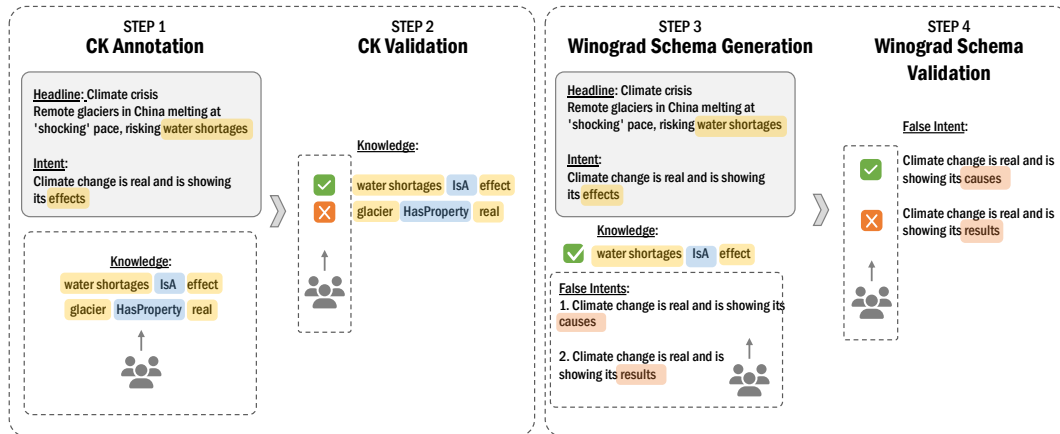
STEP 1
CK Annotation

Headline: Climate crisis
Remote glaciers in China melting at 'shocking' pace, risking water shortages

Intent:
Climate change is real and is showing its effects

Knowledge:
water shortages IsA effect
glacier HasProperty real

STEP 2
CK Validation

Knowledge:
water shortages IsA effect
glacier HasProperty real

STEP 3
Winograd Schema Generation

Headline: Climate crisis
Remote glaciers in China melting at 'shocking' pace, risking water shortages

Intent:
Climate change is real and is showing its effects

Knowledge:
water shortages IsA effect

False Intents:
1. Climate change is real and is showing its causes

2. Climate change is real and is showing its results

STEP 4
Winograd Schema Validation

False Intent:
Climate change is real and is showing its causes

Climate change is real and is showing its results